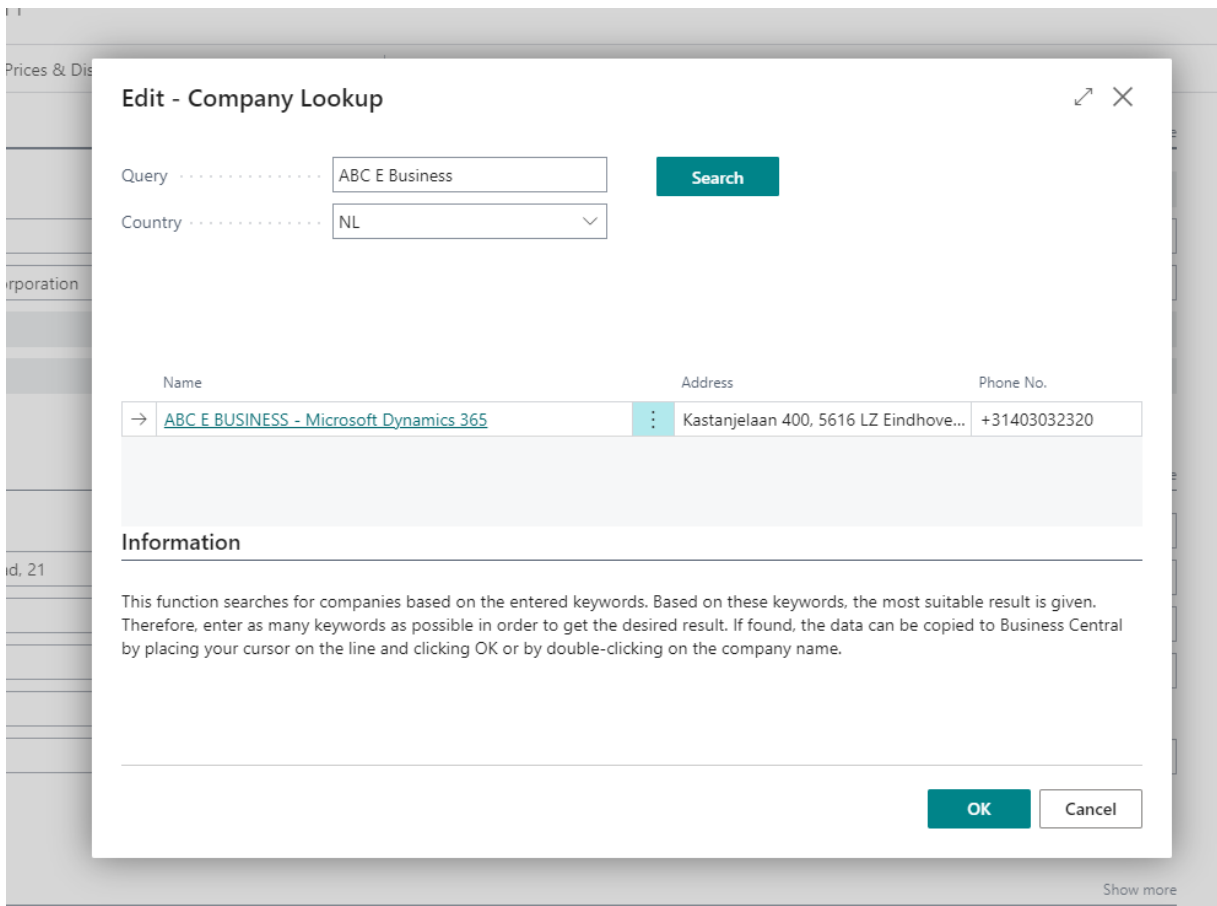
Prices & Dis

rporation

d, 21

Edit - Company Lookup

Query ABC E Business

Search

Country NL

| Name | Address | Phone No. |
|---|---|---|
| → ABC E BUSINESS - Microsoft Dynamics 365 | Kastanjelaan 400, 5616 LZ Eindhove... | +31403032320 |

Information

This function searches for companies based on the entered keywords. Based on these keywords, the most suitable result is given. Therefore, enter as many keywords as possible in order to get the desired result. If found, the data can be copied to Business Central by placing your cursor on the line and clicking OK or by double-clicking on the company name.

OK Cancel

Show more